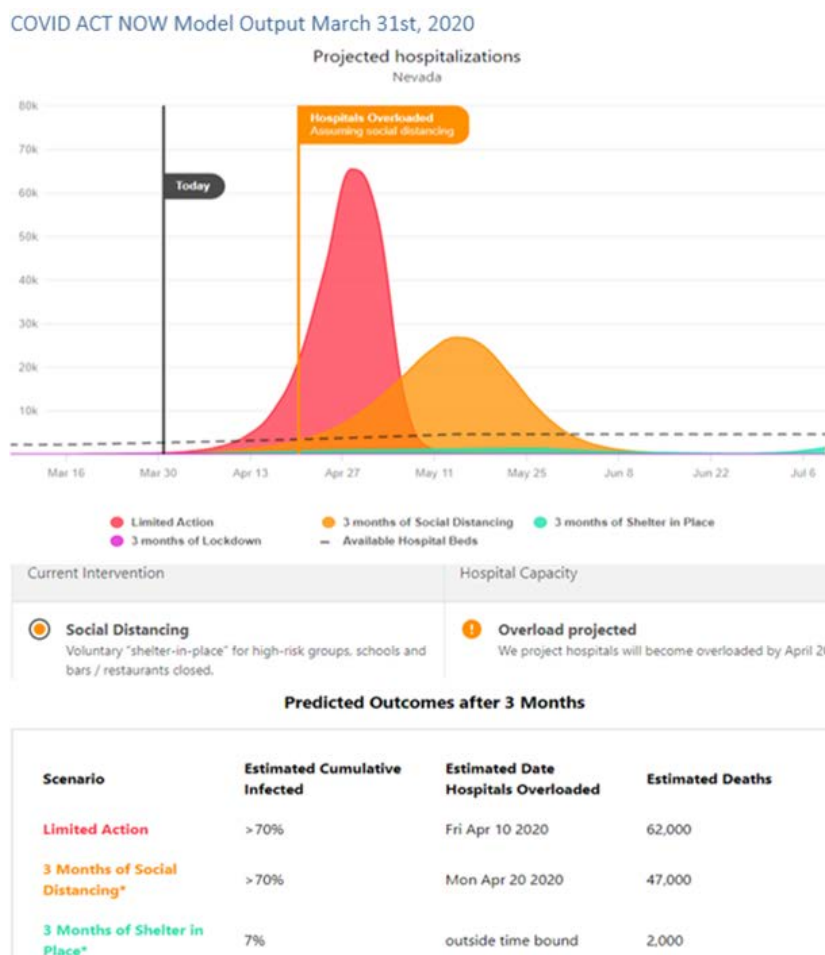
COVID ACT NOW Model Output March 31st, 2020

Projected hospitalizations
Nevada

80k
70k
60k
50k
40k
30k
20k
10k

Today

Hospitals Overloaded
Assuming social distancing

Mar 16 Mar 30 Apr 13 Apr 27 May 11 May 25 Jun 8 Jun 22 Jul 6

Limited Action
3 months of Social Distancing
3 months of Shelter in Place
3 months of Lockdown
Available Hospital Beds

Current Intervention

Hospital Capacity

Social Distancing
Voluntary "shelter-in-place" for high-risk groups, schools and bars / restaurants closed.

Overload projected
We project hospitals will become overloaded by April 2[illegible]

Predicted Outcomes after 3 Months

| Scenario | Estimated Cumulative Infected | Estimated Date Hospitals Overloaded | Estimated Deaths |
|---|---|---|---|
| Limited Action | >70% | Fri Apr 10 2020 | 62,000 |
| 3 Months of Social Distancing* | >70% | Mon Apr 20 2020 | 47,000 |
| 3 Months of Shelter in Place* | 7% | outside time bound | 2,000 |